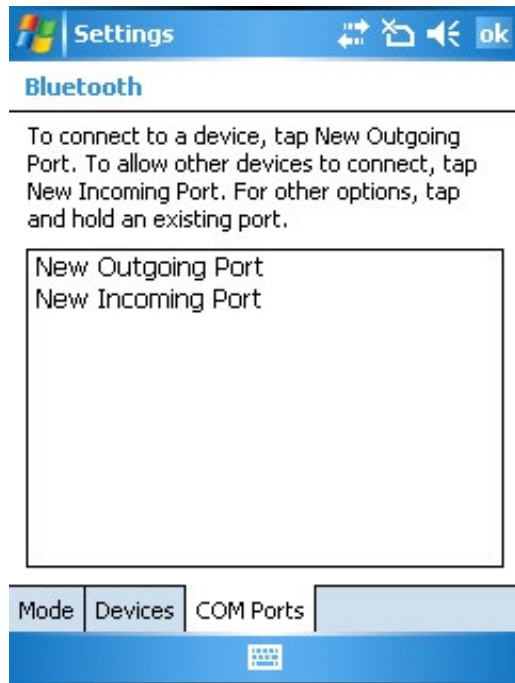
Settings ok

Bluetooth

To connect to a device, tap New Outgoing Port. To allow other devices to connect, tap New Incoming Port. For other options, tap and hold an existing port.

New Outgoing Port
New Incoming Port

Mode | Devices | COM Ports